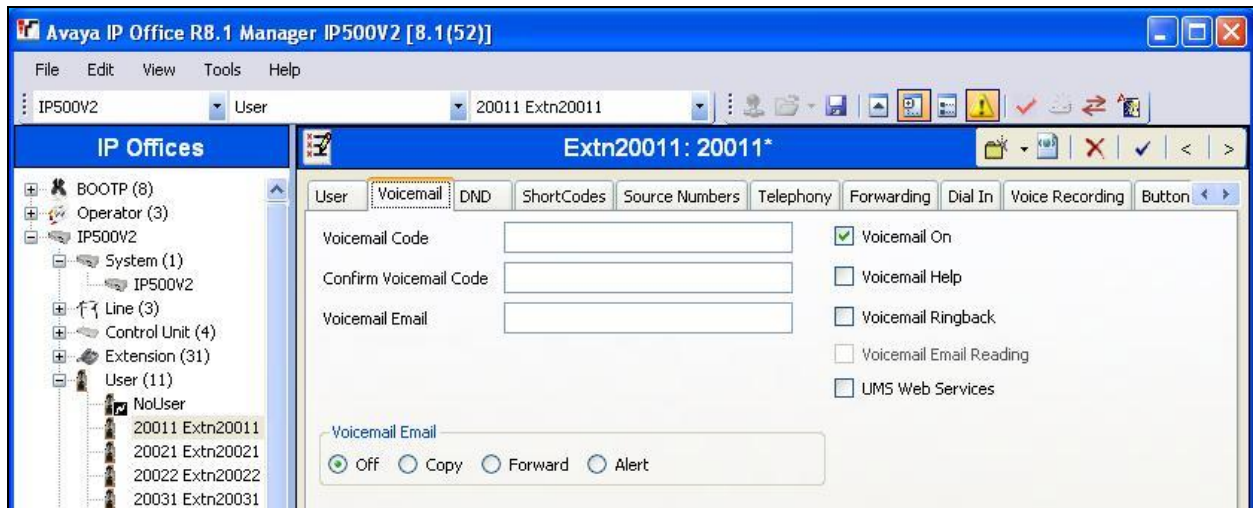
Avaya IP Office R8.1 Manager IP500V2 [8.1(52)]

File Edit View Tools Help

IP500V2 User 20011 Extn20011

IP Offices

BOOTP (8)
Operator (3)
IP500V2
System (1)
IP500V2
Line (3)
Control Unit (4)
Extension (31)
User (11)
NoUser
20011 Extn20011
20021 Extn20021
20022 Extn20022
20031 Extn20031

Extn20011: 20011*

User | Voicemail | DND | ShortCodes | Source Numbers | Telephony | Forwarding | Dial In | Voice Recording | Button

Voicemail Code
Confirm Voicemail Code
Voicemail Email

Voicemail On
Voicemail Help
Voicemail Ringback
Voicemail Email Reading
UMS Web Services

Voicemail Email
Off Copy Forward Alert